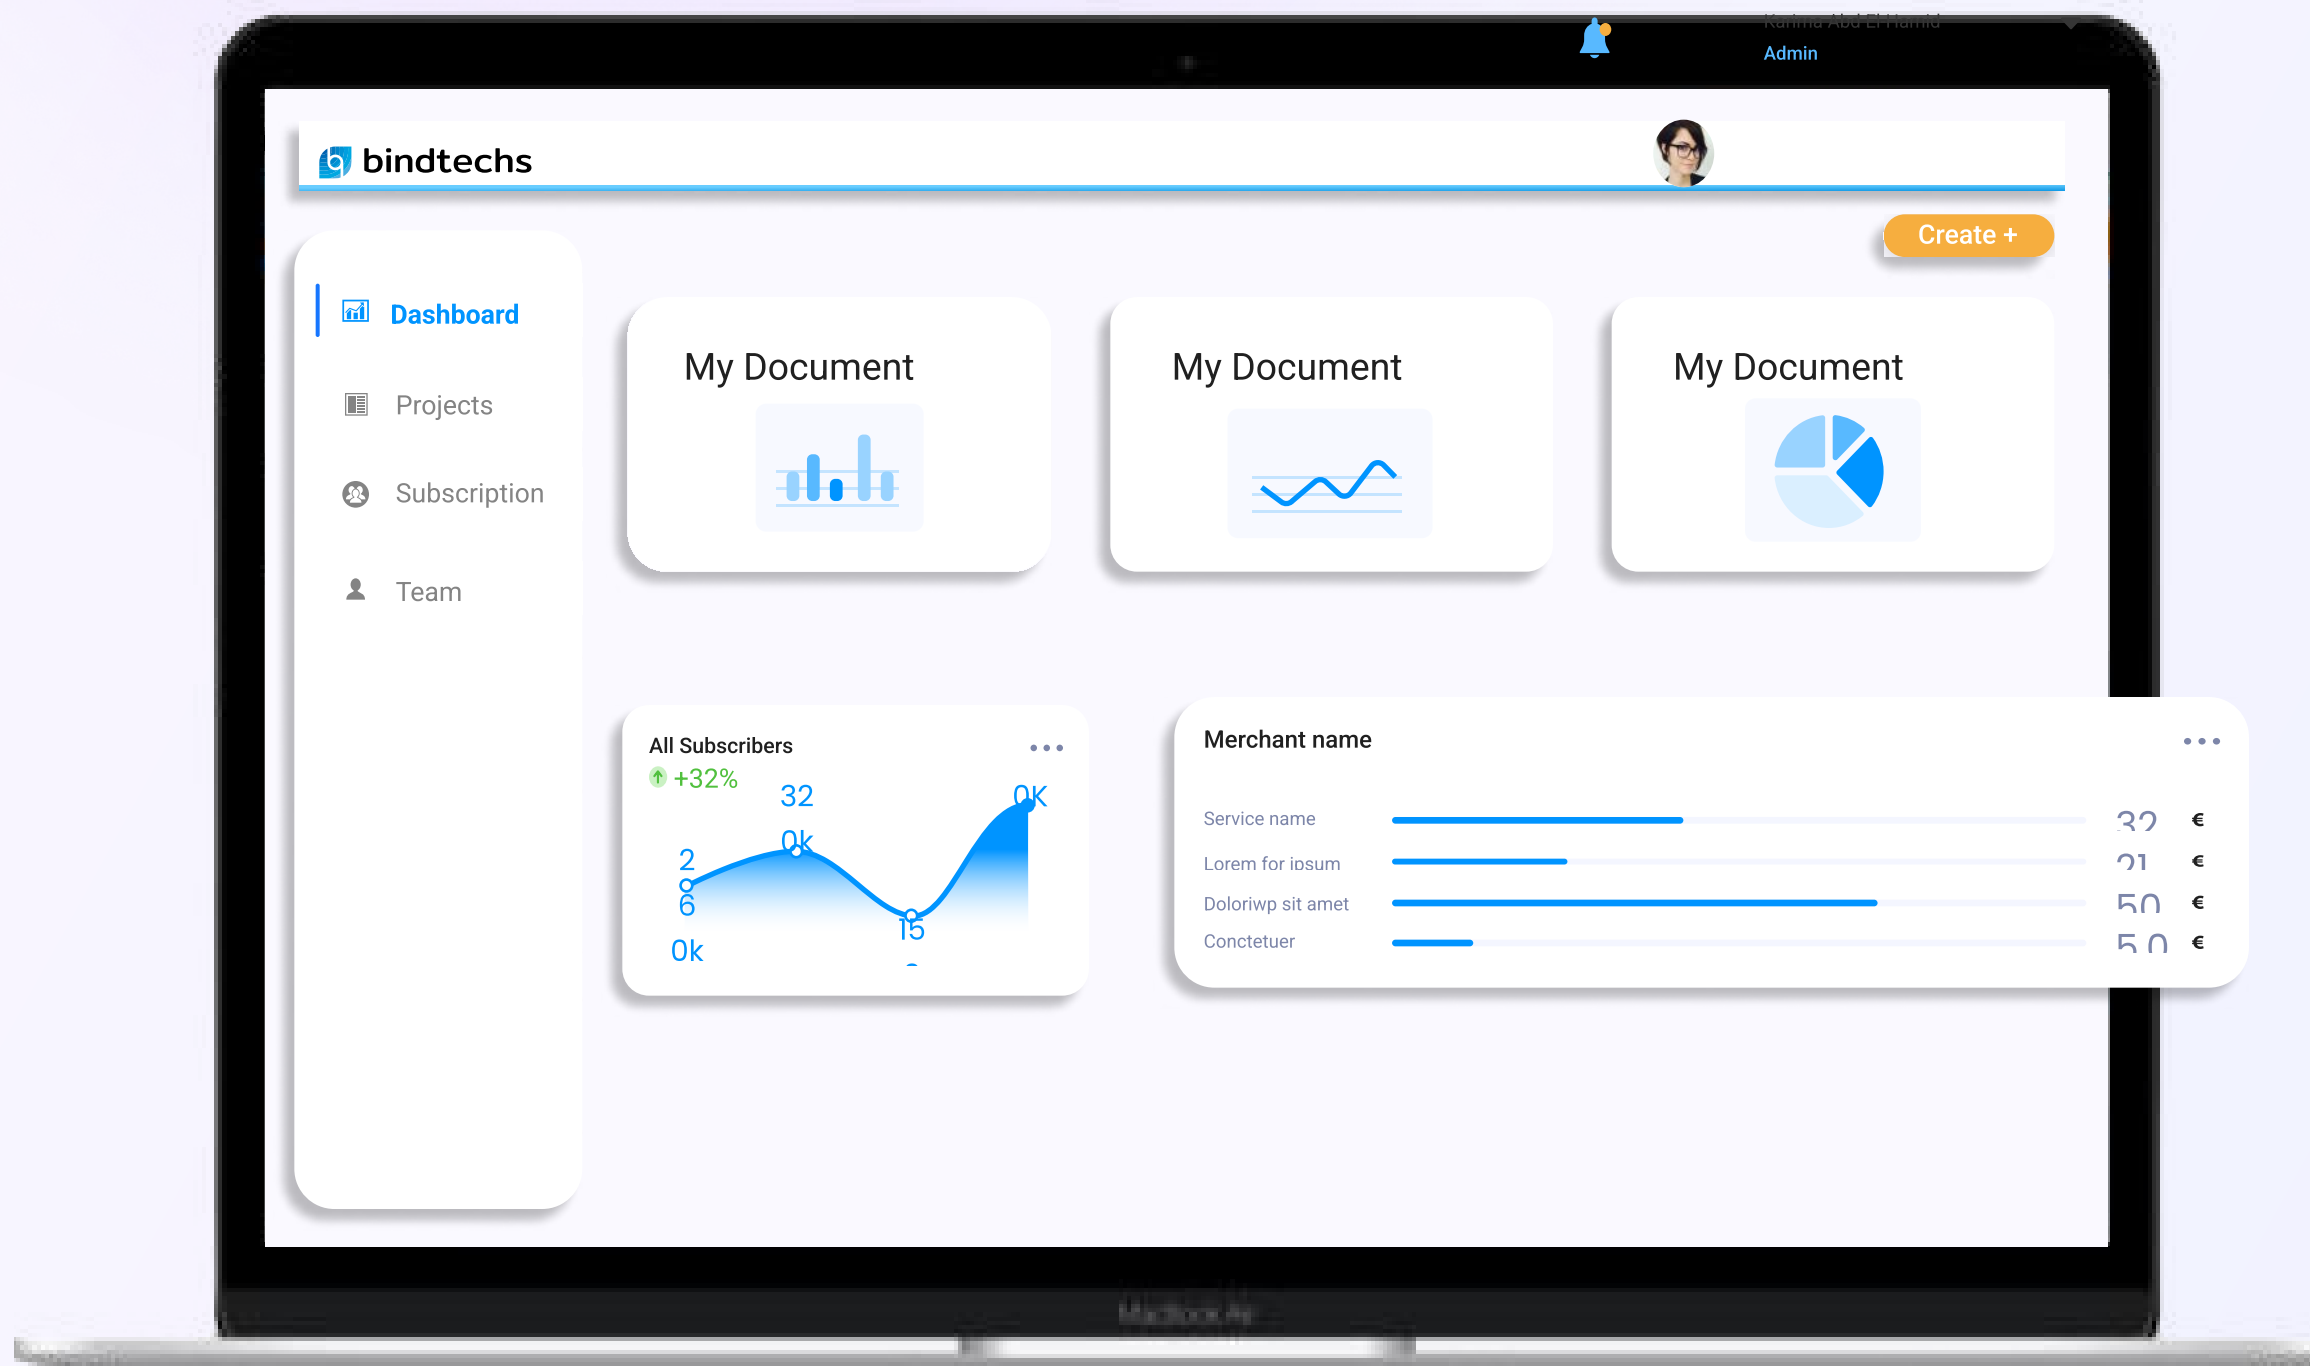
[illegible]
Admin

bindtechs

Create +

Dashboard
Projects
Subscription
Team

My Document

My Document

My Document

All Subscribers
+32%
32
0k
2
6
0K
15
0k

Merchant name

| Service name | 32 | € |
|---|---|---|
| Lorem for ipsum | 21 | € |
| Doloriwp sit amet | 50 | € |
| Conctetuer | 50 | € |

MacBook Air